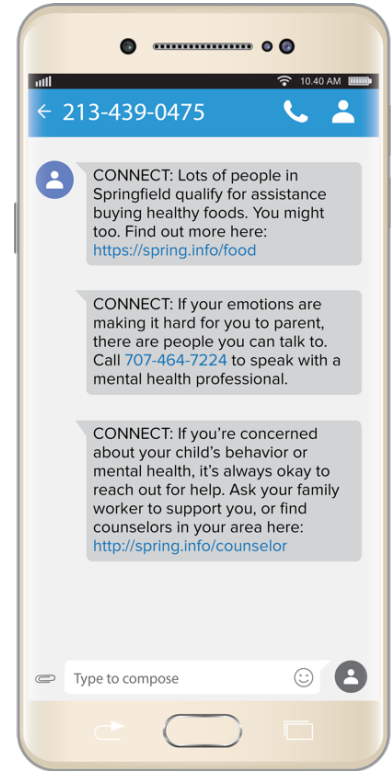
10:40 AM

213-439-0475

CONNECT: Lots of people in Springfield qualify for assistance buying healthy foods. You might too. Find out more here: https://spring.info/food

CONNECT: If your emotions are making it hard for you to parent, there are people you can talk to. Call 707-464-7224 to speak with a mental health professional.

CONNECT: If you're concerned about your child's behavior or mental health, it's always okay to reach out for help. Ask your family worker to support you, or find counselors in your area here: http://spring.info/counselor

Type to compose